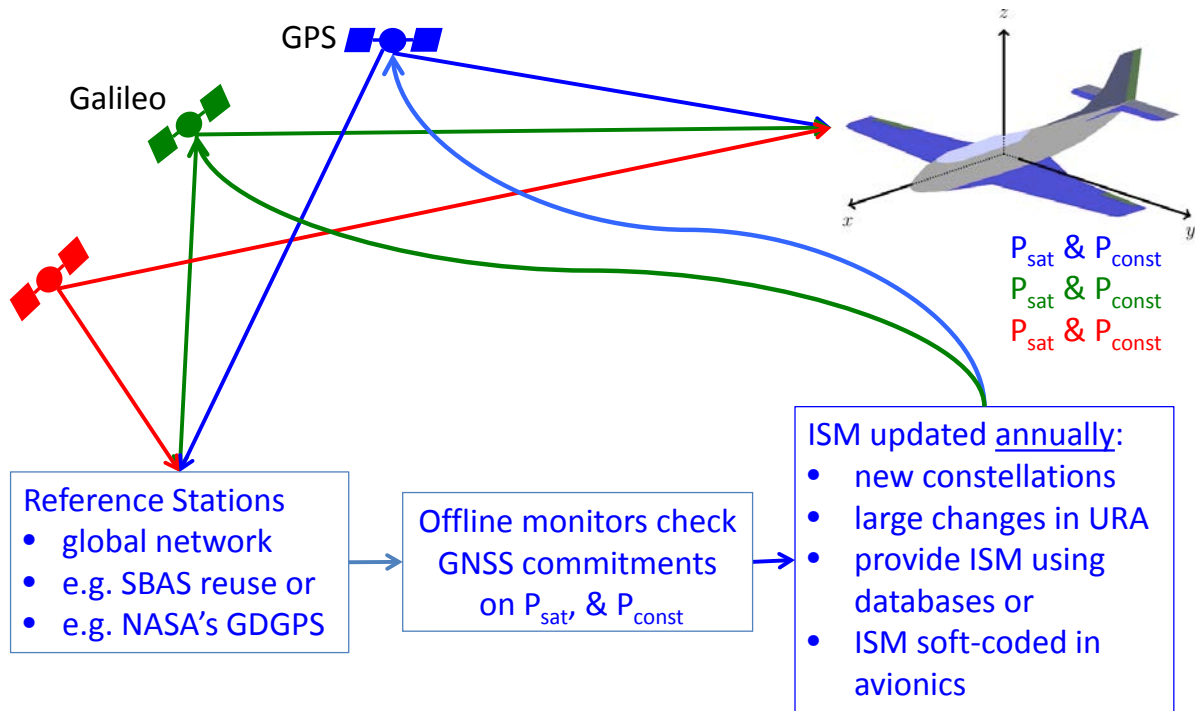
GPS

Galileo

z

x

y

$P_{sat}$ & $P_{const}$
$P_{sat}$ & $P_{const}$
$P_{sat}$ & $P_{const}$

ISM updated annually:
• new constellations
• large changes in URA
• provide ISM using databases or
• ISM soft-coded in avionics

Reference Stations
• global network
• e.g. SBAS reuse or
• e.g. NASA's GDGPS

Offline monitors check GNSS commitments on $P_{sat}$, & $P_{const}$